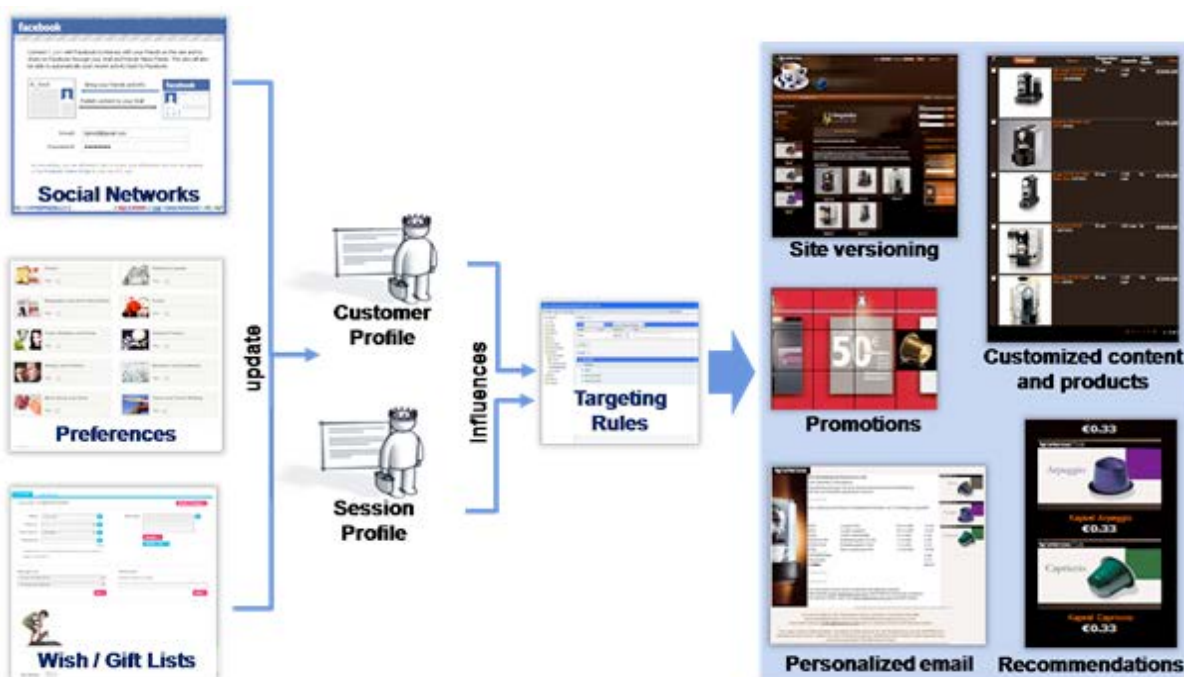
facebook

Social Networks

Preferences

Wish / Gift Lists

update

Customer Profile

Session Profile

Influences

Targeting Rules

Site versioning

Customized content and products

50

Promotions

€0.33

Arpeggio

Kapsel Arpeggio
€0.33

Capriccio

Kapsel Capriccio
€0.33

Personalized email

Recommendations